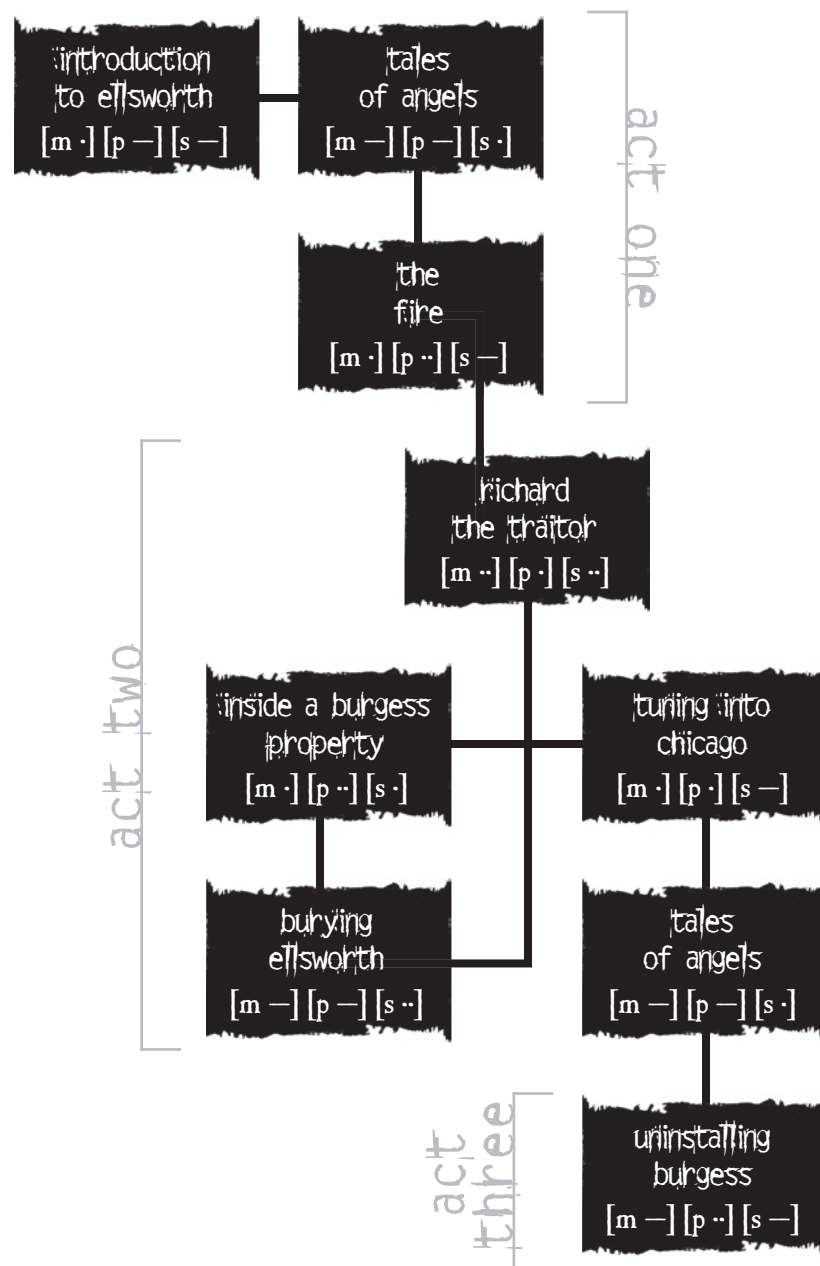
introduction to ellsworth
[m ·] [p —] [s —]

tales of angels
[m —] [p —] [s ·]

the fire
[m ·] [p ··] [s —]

act one

act two

richard the traitor
[m ··] [p ·] [s ··]

inside a burgess property
[m ·] [p ··] [s ·]

tuning into chicago
[m ·] [p ·] [s —]

burying ellsworth
[m —] [p —] [s ··]

tales of angels
[m —] [p —] [s ·]

act three

uninstalling burgess
[m —] [p ··] [s —]